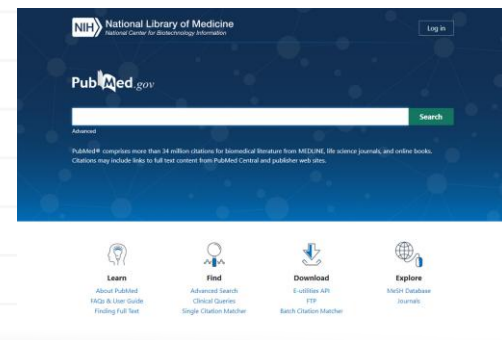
NIH National Library of Medicine
National Center for Biotechnology Information

Log in

PubMed.gov

Search

Advanced

PubMed® comprises more than 34 million citations for biomedical literature from MEDLINE, life science journals, and online books. Citations may include links to full text content from PubMed Central and publisher web sites.

Learn
About PubMed
FAQs & User Guide
Finding Full Text

Find
Advanced Search
Clinical Queries
Single Citation Matcher

Download
E-utilities API
FTP
Batch Citation Matcher

Explore
MeSH Database
Journals